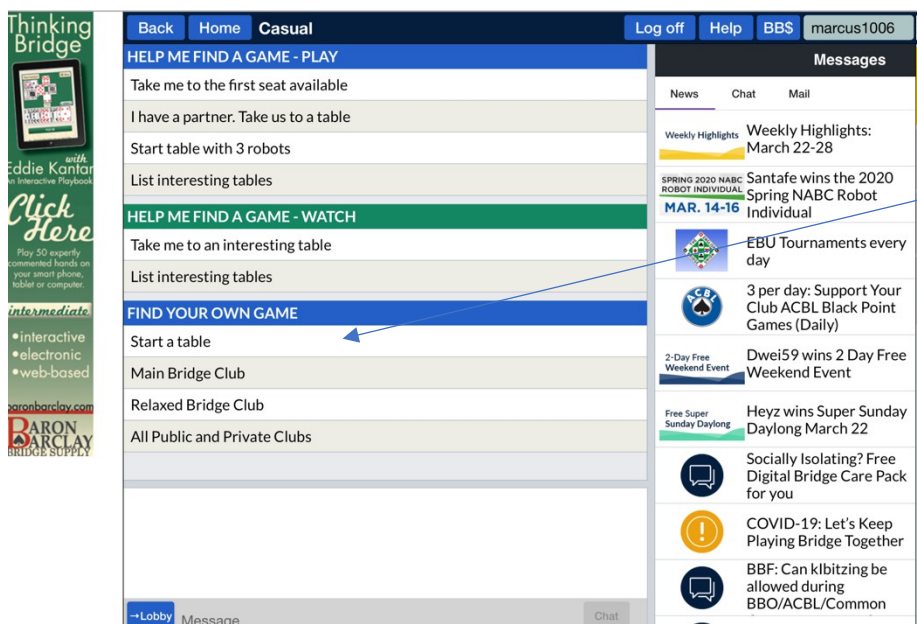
Thinking Bridge

with Eddie Kantar
An Interactive Playbook

Click Here

Play 50 expertly commented hands on your smart phone, tablet or computer.

intermediate
•interactive
•electronic
•web-based

baronbarclay.com
BARON BARCLAY BRIDGE SUPPLY

Back Home Casual Log off Help BB$ marcus1006

HELP ME FIND A GAME - PLAY
Take me to the first seat available
I have a partner. Take us to a table
Start table with 3 robots
List interesting tables

HELP ME FIND A GAME - WATCH
Take me to an interesting table
List interesting tables

FIND YOUR OWN GAME
Start a table
Main Bridge Club
Relaxed Bridge Club
All Public and Private Clubs

→Lobby Message Chat

Messages
News Chat Mail

Weekly Highlights
Weekly Highlights: March 22-28

SPRING 2020 NABC ROBOT INDIVIDUAL MAR. 14-16
Santafe wins the 2020 Spring NABC Robot Individual

EBU Tournaments every day

ACBL
3 per day: Support Your Club ACBL Black Point Games (Daily)

2-Day Free Weekend Event
Dwei59 wins 2 Day Free Weekend Event

Free Super Sunday Daylong
Heyz wins Super Sunday Daylong March 22

Socially Isolating? Free Digital Bridge Care Pack for you

COVID-19: Let's Keep Playing Bridge Together

BBF: Can kIbitzing be allowed during BBO/ACBL/Common